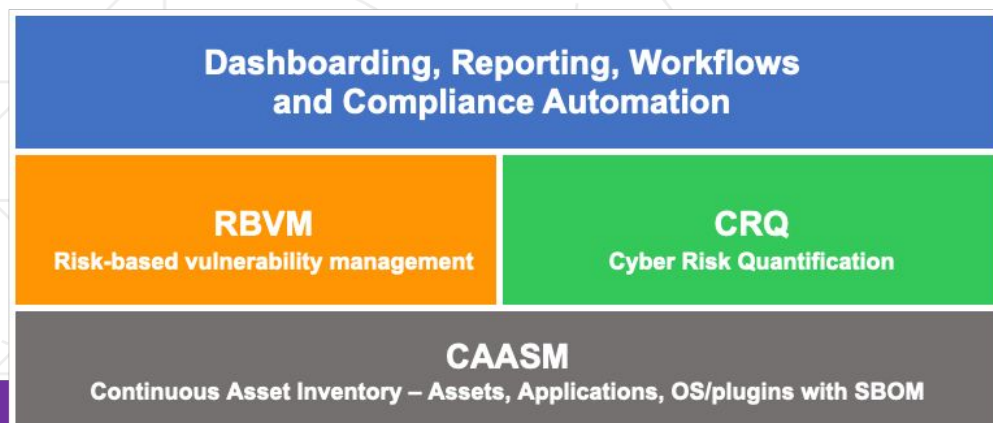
Dashboarding, Reporting, Workflows and Compliance Automation

RBVM
Risk-based vulnerability management

CRQ
Cyber Risk Quantification

CAASM
Continuous Asset Inventory – Assets, Applications, OS/plugins with SBOM